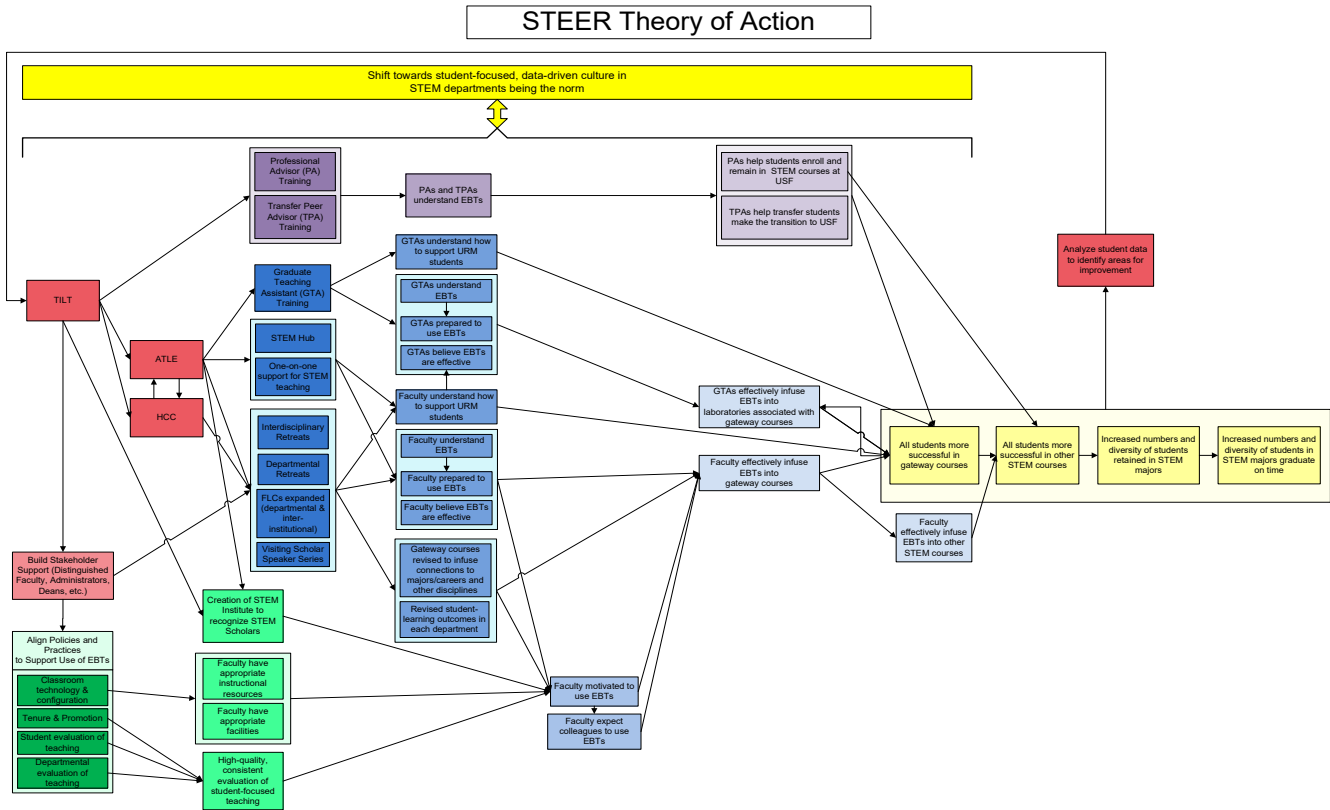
STEER Theory of Action

Shift towards student-focused, data-driven culture in STEM departments being the norm

Professional Advisor (PA) Training

Transfer Peer Advisor (TPA) Training

PAs and TPAs understand EBTs

PAs help students enroll and remain in STEM courses at USF

TPAs help transfer students make the transition to USF

Analyze student data to identify areas for improvement

TILT

Graduate Teaching Assistant (GTA) Training

GTAs understand how to support URM students

GTAs understand EBTs

GTAs prepared to use EBTs

GTAs believe EBTs are effective

ATLE

HCC

STEM Hub

One-on-one support for STEM teaching

Faculty understand how to support URM students

GTAs effectively infuse EBTs into laboratories associated with gateway courses

Interdisciplinary Retreats

Departmental Retreats

FLCs expanded (departmental & inter-institutional)

Visiting Scholar Speaker Series

Faculty understand EBTs

Faculty prepared to use EBTs

Faculty believe EBTs are effective

Faculty effectively infuse EBTs into gateway courses

All students more successful in gateway courses

All students more successful in other STEM courses

Increased numbers and diversity of students retained in STEM majors

Increased numbers and diversity of students in STEM majors graduate on time

Faculty effectively infuse EBTs into other STEM courses

Build Stakeholder Support (Distinguished Faculty, Administrators, Deans, etc.)

Gateway courses revised to infuse connections to majors/careers and other disciplines

Revised student-learning outcomes in each department

Creation of STEM Institute to recognize STEM Scholars

Align Policies and Practices to Support Use of EBTs

Classroom technology & configuration

Tenure & Promotion

Student evaluation of teaching

Departmental evaluation of teaching

Faculty have appropriate instructional resources

Faculty have appropriate facilities

High-quality, consistent evaluation of student-focused teaching

Faculty motivated to use EBTs

Faculty expect colleagues to use EBTs